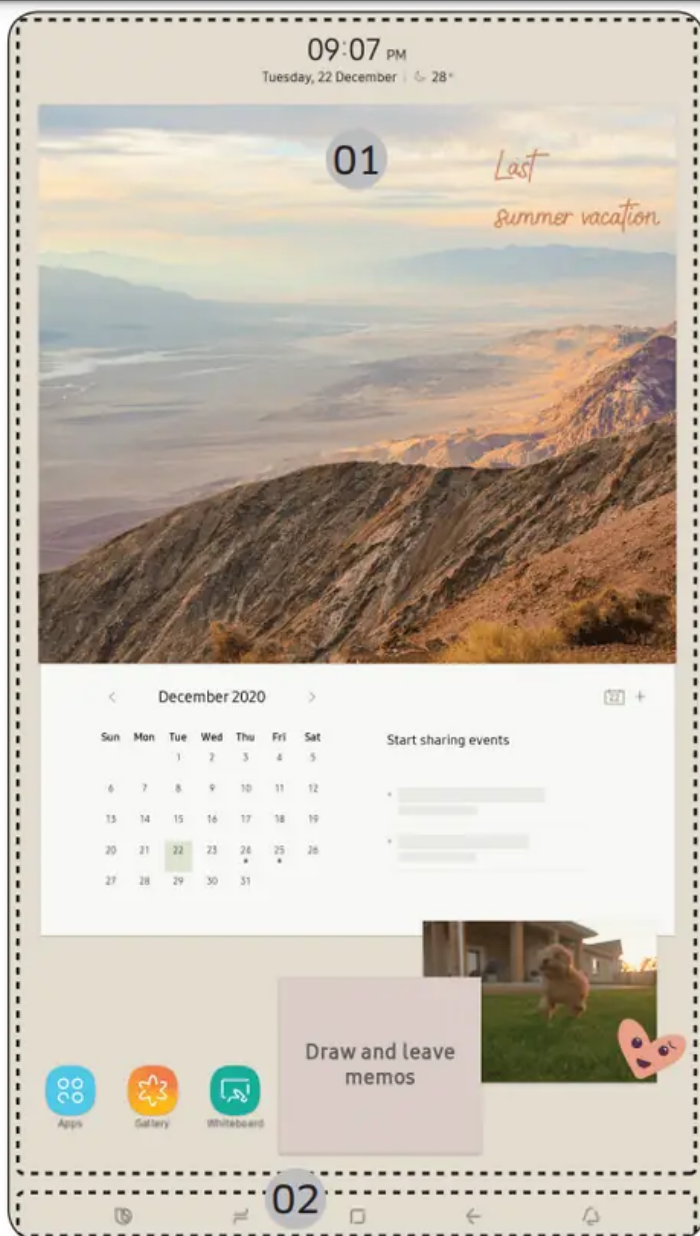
09:07 PM
Tuesday, 22 December | 28°

01

Last
summer vacation

December 2020

22 +

| Sun | Mon | Tue | Wed | Thu | Fri | Sat |
|---|---|---|---|---|---|---|
| | | 1 | 2 | 3 | 4 | 5 |
| 6 | 7 | 8 | 9 | 10 | 11 | 12 |
| 13 | 14 | 15 | 16 | 17 | 18 | 19 |
| 20 | 21 | 22 | 23 | 24 | 25 | 26 |
| 27 | 28 | 29 | 30 | 31 | | |

Start sharing events

Draw and leave memos

Apps
Gallery
Whiteboard

02